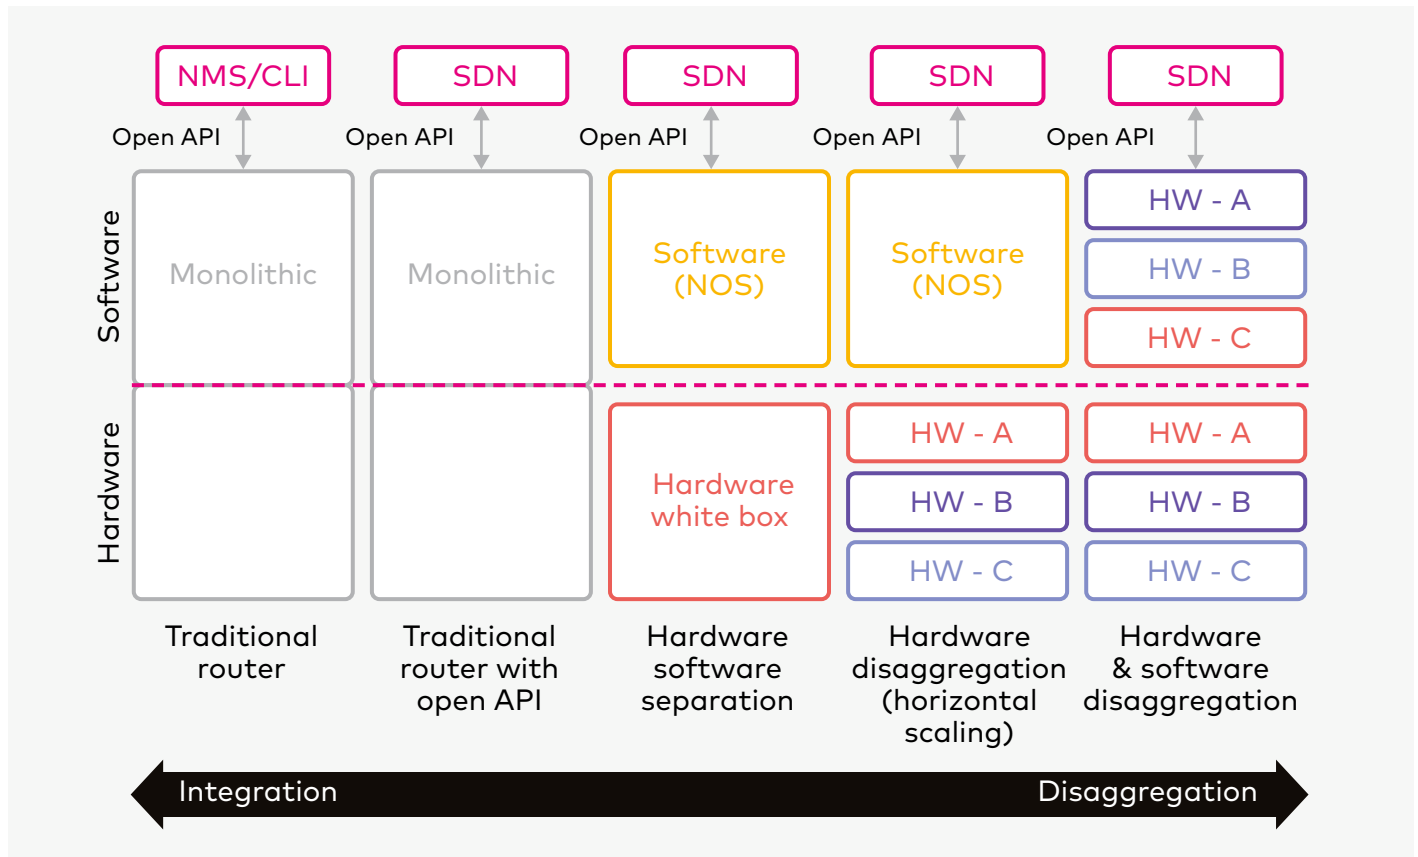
NMS/CLI

SDN

SDN

SDN

SDN

Open API

Open API

Open API

Open API

Open API

Software

Monolithic

Monolithic

Software (NOS)

Software (NOS)

HW - A

HW - B

HW - C

Hardware

Hardware white box

HW - A

HW - B

HW - C

HW - A

HW - B

HW - C

Traditional router

Traditional router with open API

Hardware software separation

Hardware disaggregation (horizontal scaling)

Hardware & software disaggregation

Integration

Disaggregation